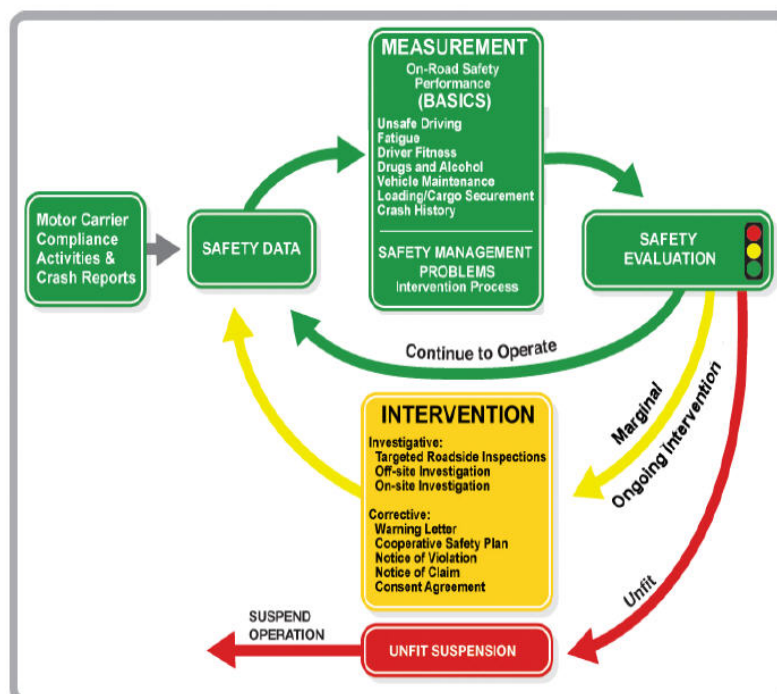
Motor Carrier Compliance Activities & Crash Reports

SAFETY DATA

MEASUREMENT
On-Road Safety Performance
(BASICS)
Unsafe Driving
Fatigue
Driver Fitness
Drugs and Alcohol
Vehicle Maintenance
Loading/Cargo Securement
Crash History

SAFETY MANAGEMENT PROBLEMS
Intervention Process

SAFETY EVALUATION

Continue to Operate

Marginal

Ongoing Intervention

INTERVENTION
Investigative:
Targeted Roadside Inspections
Off-site Investigation
On-site Investigation

Corrective:
Warning Letter
Cooperative Safety Plan
Notice of Violation
Notice of Claim
Consent Agreement

Unfit

SUSPEND OPERATION

UNFIT SUSPENSION